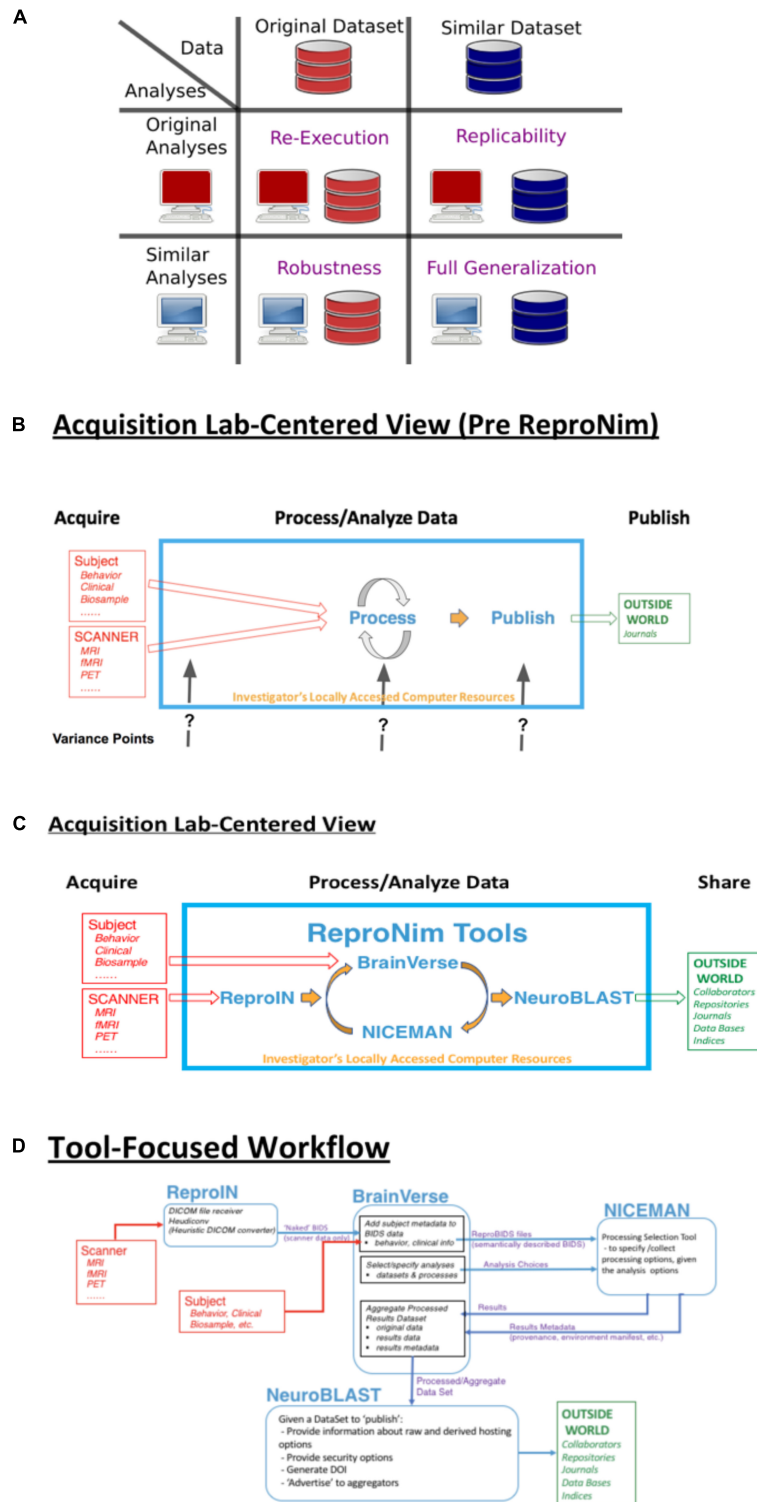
A

| Data / Analyses | Original Dataset | Similar Dataset |
|---|---|---|
| Original Analyses | Re-Execution | Replicability |
| Similar Analyses | Robustness | Full Generalization |

B Acquisition Lab-Centered View (Pre ReproNim)

Acquire

Process/Analyze Data

Publish

Subject
Behavior
Clinical
Biosample
.......

SCANNER
MRI
fMRI
PET
.......

Process

Publish

OUTSIDE WORLD
Journals

Investigator's Locally Accessed Computer Resources

?

?

?

Variance Points

C Acquisition Lab-Centered View

Acquire

Process/Analyze Data

Share

Subject
Behavior
Clinical
Biosample
.......

SCANNER
MRI
fMRI
PET
.......

ReproNim Tools

BrainVerse

ReproIN

NeuroBLAST

NICEMAN

Investigator's Locally Accessed Computer Resources

OUTSIDE WORLD
Collaborators
Repositories
Journals
Data Bases
Indices

D Tool-Focused Workflow

ReproIN
DICOM file receiver
Heudiconv
(Heuristic DICOM converter)

'Naked' BIDS
(scanner data only)

BrainVerse

Add subject metadata to BIDS data
• behavior, clinical info

ReproBIDS files
(semantically described BIDS)

NICEMAN
Processing Selection Tool
- to specify /collect processing options, given the analysis options

Select/specify analyses
• datasets & processes

Analysis Choices

Scanner
MRI
fMRI
PET
.......

Subject
Behavior, Clinical
Biosample, etc.

Aggregate Processed Results Dataset
• original data
• results data
• results metadata

Results

Results Metadata
(provenance, environment manifest, etc.)

Processed/Aggregate Data Set

NeuroBLAST
Given a DataSet to 'publish':
- Provide information about raw and derived hosting options
- Provide security options
- Generate DOI
- 'Advertise' to aggregators

OUTSIDE WORLD
Collaborators
Repositories
Journals
Data Bases
Indices